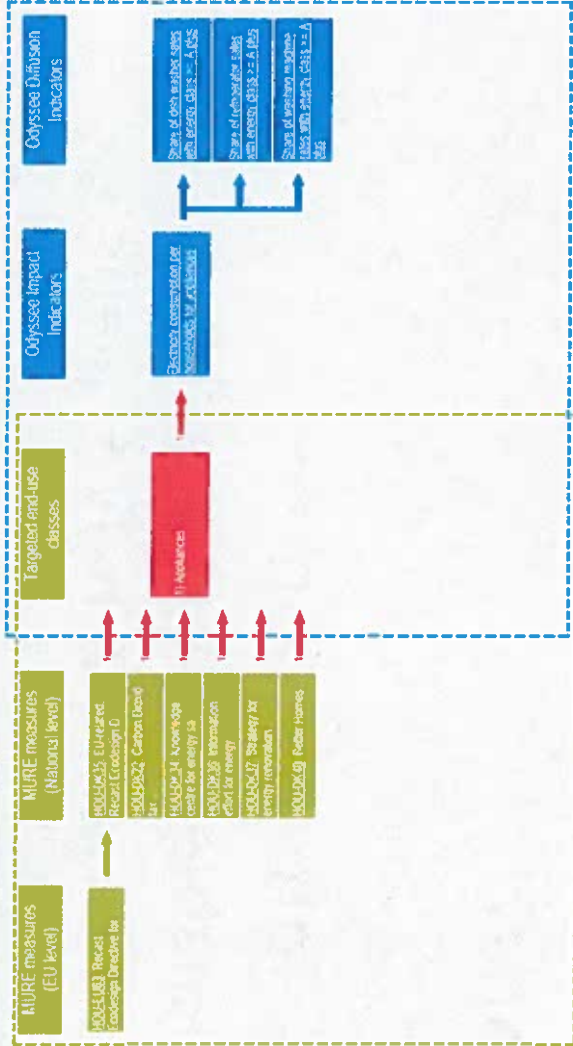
MURE measures (EU level)

HOU-EU83 Recast Ecodesign Directive for

MURE measures (National level)

HOU-DK35 EU-related: Recast Ecodesign D

HOU-DK22 Carbon Dioxid tax

HOU-DK34 Knowledge centre for energy sa

HOU-DK36 Information effort for energy

HOU-DK37 Strategy for energy renovation

HOU-DK40 Better Homes

Targeted end-use classes

1) Appliances

Odyssee Impact Indicators

Electricity consumption per households for appliances

Odyssee Diffusion Indicators

Share of dish washer sales with energy class >= A plus

Share of refrigerator sales with energy class >= A plus

Share of washing machine sales with energy class >= A plus